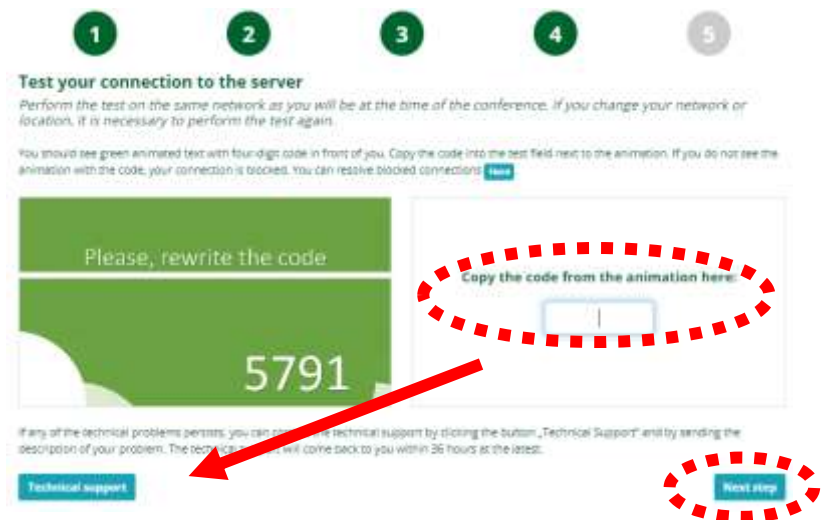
1 2 3 4 5

Test your connection to the server

Perform the test on the same network as you will be at the time of the conference. If you change your network or location, it is necessary to perform the test again.

You should see green animated text with four digit code in front of you. Copy the code into the test field next to the animation. If you do not see the animation with the code, your connection is blocked. You can resolve blocked connections Here

Please, rewrite the code

5791

Copy the code from the animation here:

If any of the technical problems persists, you can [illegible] the technical support by clicking the button „Technical Support" and by sending the description of your problem. The technical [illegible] will come back to you within 36 hours at the latest.

Technical support

Next step